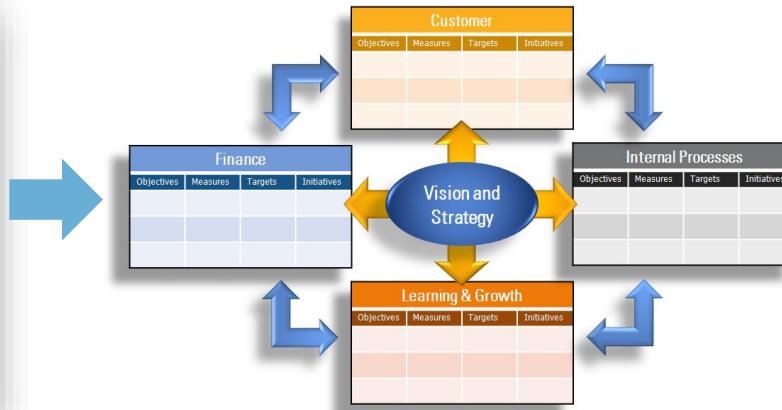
Customer

| Objectives | Measures | Targets | Initiatives |
|---|---|---|---|
| | | | |
| | | | |
| | | | |

Finance

| Objectives | Measures | Targets | Initiatives |
|---|---|---|---|
| | | | |
| | | | |
| | | | |

Vision and Strategy

Internal Processes

| Objectives | Measures | Targets | Initiatives |
|---|---|---|---|
| | | | |
| | | | |
| | | | |

Learning & Growth

| Objectives | Measures | Targets | Initiatives |
|---|---|---|---|
| | | | |
| | | | |
| | | | |